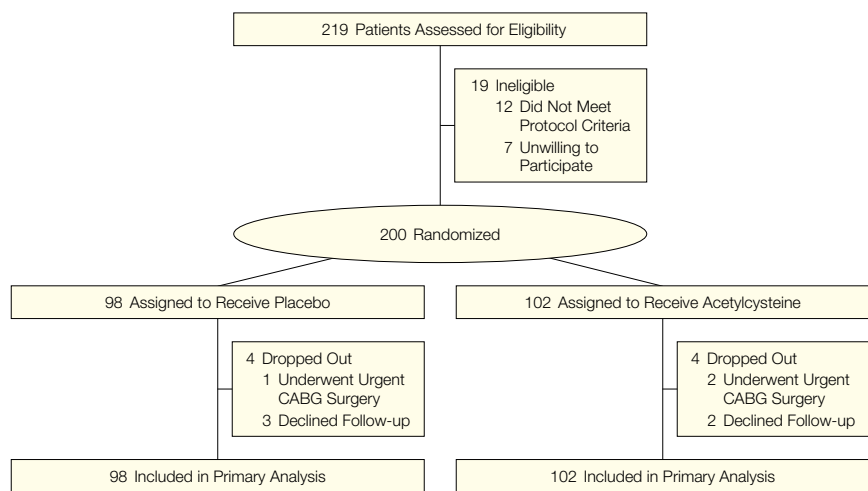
219 Patients Assessed for Eligibility

19 Ineligible
12 Did Not Meet Protocol Criteria
7 Unwilling to Participate

200 Randomized

98 Assigned to Receive Placebo

4 Dropped Out
1 Underwent Urgent CABG Surgery
3 Declined Follow-up

98 Included in Primary Analysis

102 Assigned to Receive Acetylcysteine

4 Dropped Out
2 Underwent Urgent CABG Surgery
2 Declined Follow-up

102 Included in Primary Analysis